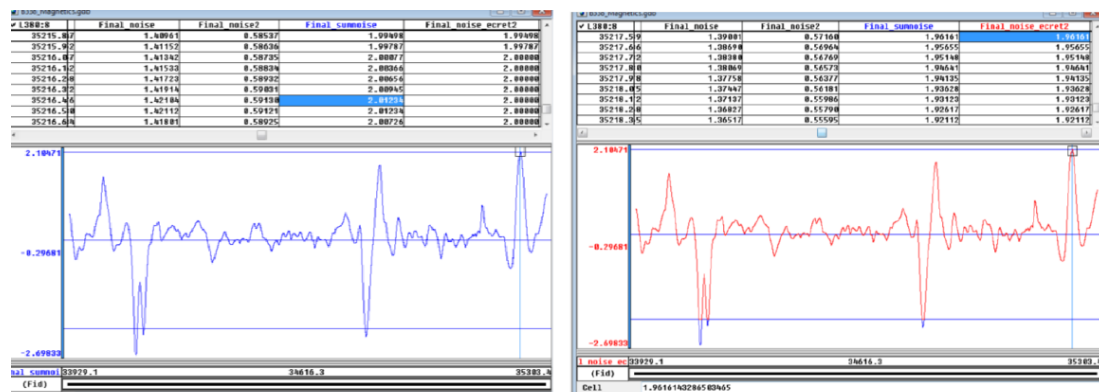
B338_Magnetics.gdb

| L380:0 | Final_noise | Final_noise2 | Final_sumnoise | Final_noise_ecret2 |
|---|---|---|---|---|
| 35215.87 | 1.40961 | 0.58537 | 1.99498 | 1.99498 |
| 35215.92 | 1.41152 | 0.58636 | 1.99787 | 1.99787 |
| 35216.07 | 1.41342 | 0.58735 | 2.00077 | 2.00000 |
| 35216.12 | 1.41533 | 0.58834 | 2.00366 | 2.00000 |
| 35216.20 | 1.41723 | 0.58932 | 2.00656 | 2.00000 |
| 35216.32 | 1.41914 | 0.59031 | 2.00945 | 2.00000 |
| 35216.46 | 1.42104 | 0.59130 | 2.01234 | 2.00000 |
| 35216.50 | 1.42112 | 0.59121 | 2.01234 | 2.00000 |
| 35216.64 | 1.41801 | 0.58925 | 2.00726 | 2.00000 |

2.10471
-0.29681
-2.69833
al_sumnoi 33929.1 34616.3 35303.4
(Fid)

B338_Magnetics.gdb

| L380:0 | Final_noise | Final_noise2 | Final_sumnoise | Final_noise_ecret2 |
|---|---|---|---|---|
| 35217.59 | 1.39001 | 0.57160 | 1.96161 | 1.96161 |
| 35217.66 | 1.38690 | 0.56964 | 1.95655 | 1.95655 |
| 35217.72 | 1.38380 | 0.56769 | 1.95148 | 1.95148 |
| 35217.80 | 1.38069 | 0.56573 | 1.94641 | 1.94641 |
| 35217.98 | 1.37758 | 0.56377 | 1.94135 | 1.94135 |
| 35218.05 | 1.37447 | 0.56181 | 1.93628 | 1.93628 |
| 35218.12 | 1.37137 | 0.55986 | 1.93123 | 1.93123 |
| 35218.20 | 1.36827 | 0.55790 | 1.92617 | 1.92617 |
| 35218.35 | 1.36517 | 0.55595 | 1.92112 | 1.92112 |

2.10471
-0.29681
-2.69833
l noise ec 33929.1 34616.3 35303.4
(Fid)
Cell 1.961614328650 3465